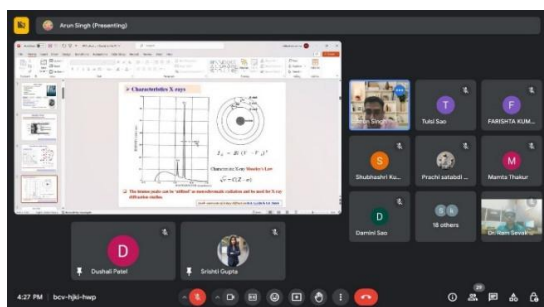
Arun Singh (Presenting)

Characteristics X rays

$\lambda_{K_\alpha} = B(Z - Z_s)^2$

Characteristic X-ray: Moseley's Law

$\sqrt{\nu} = C(Z - \sigma)$

The intense peaks can be "utilized" as monochromatic radiation and be used for X-ray diffraction studies.

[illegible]

Arun Singh

Tulsi Sao

FARISHTA KUM...

Shubhashri Ku...

Prachi satabdi ...

Mamta Thakur

Damini Sao

18 others

Dr Ram Sevak...

Dushali Patel

Srishti Gupta

4:27 PM | bcv-hjki-hwp